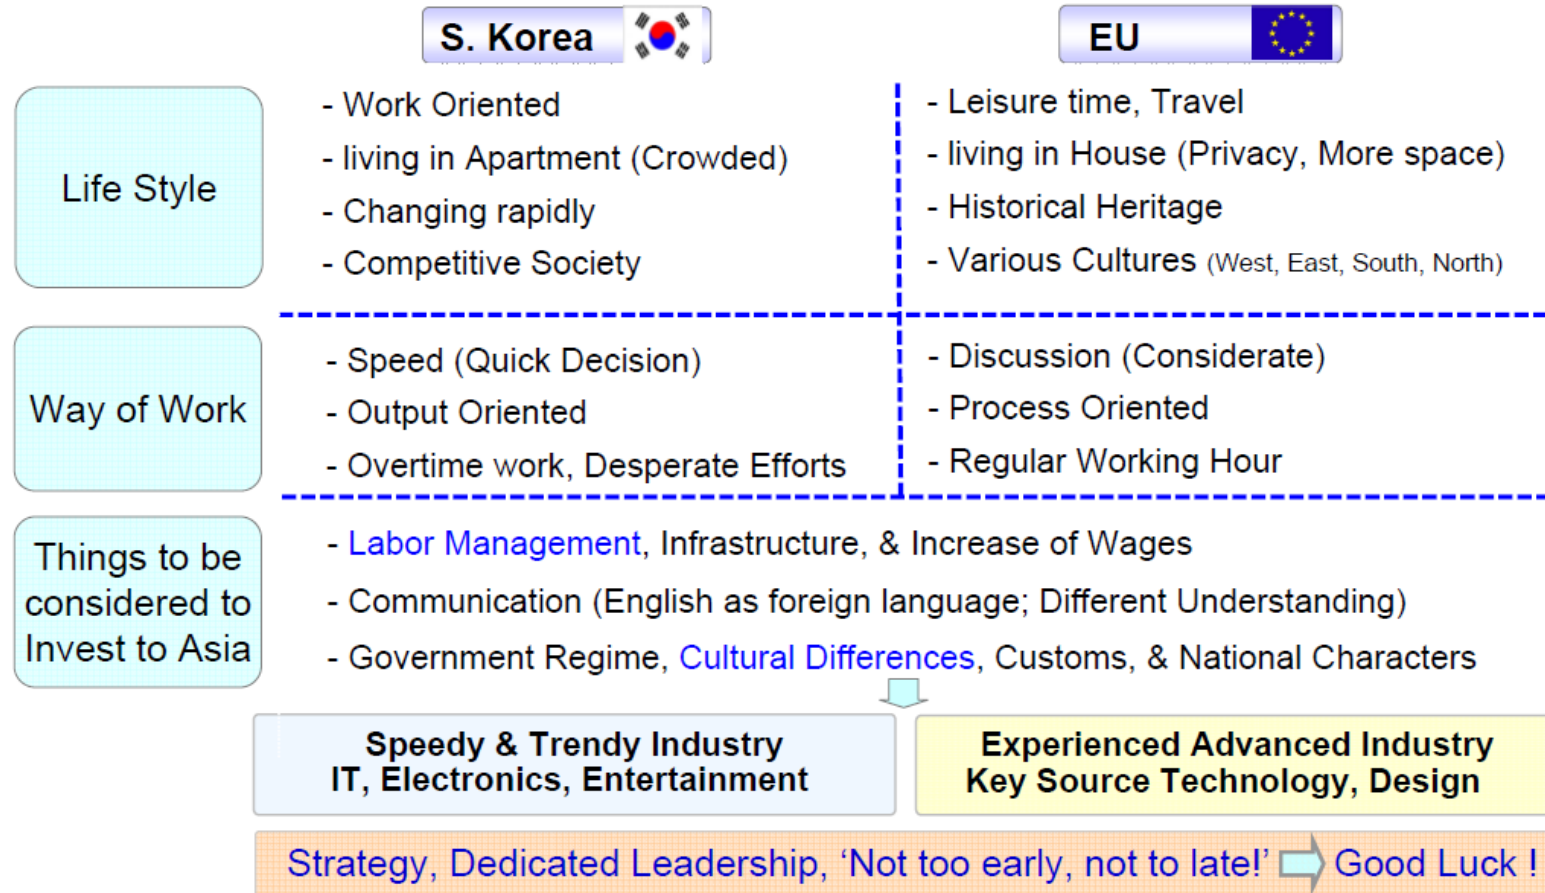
S. Korea

EU

Life Style

- Work Oriented
- living in Apartment (Crowded)
- Changing rapidly
- Competitive Society

- Leisure time, Travel
- living in House (Privacy, More space)
- Historical Heritage
- Various Cultures (West, East, South, North)

Way of Work

- Speed (Quick Decision)
- Output Oriented
- Overtime work, Desperate Efforts

- Discussion (Considerate)
- Process Oriented
- Regular Working Hour

Things to be considered to Invest to Asia

- Labor Management, Infrastructure, & Increase of Wages
- Communication (English as foreign language; Different Understanding)
- Government Regime, Cultural Differences, Customs, & National Characters

Speedy & Trendy Industry
IT, Electronics, Entertainment

Experienced Advanced Industry
Key Source Technology, Design

Strategy, Dedicated Leadership, 'Not too early, not to late!' Good Luck !